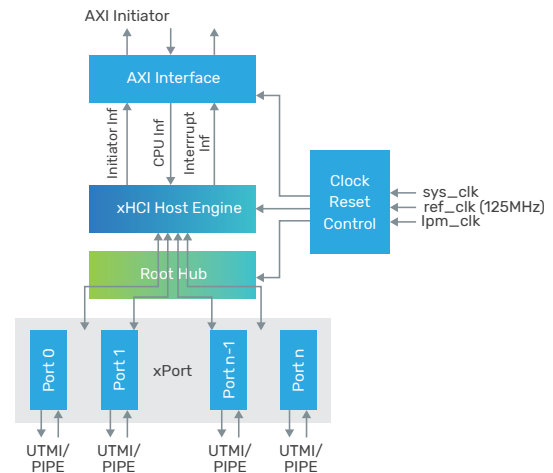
AXI Initiator

AXI Interface

Initiator Inf

CPU Inf

Interrupt Inf

Clock Reset Control

sys_clk
ref_clk (125MHz)
lpm_clk

xHCI Host Engine

Root Hub

Port 0

Port 1

xPort

Port n-1

Port n

UTMI/ PIPE

UTMI/ PIPE

UTMI/ PIPE

UTMI/ PIPE